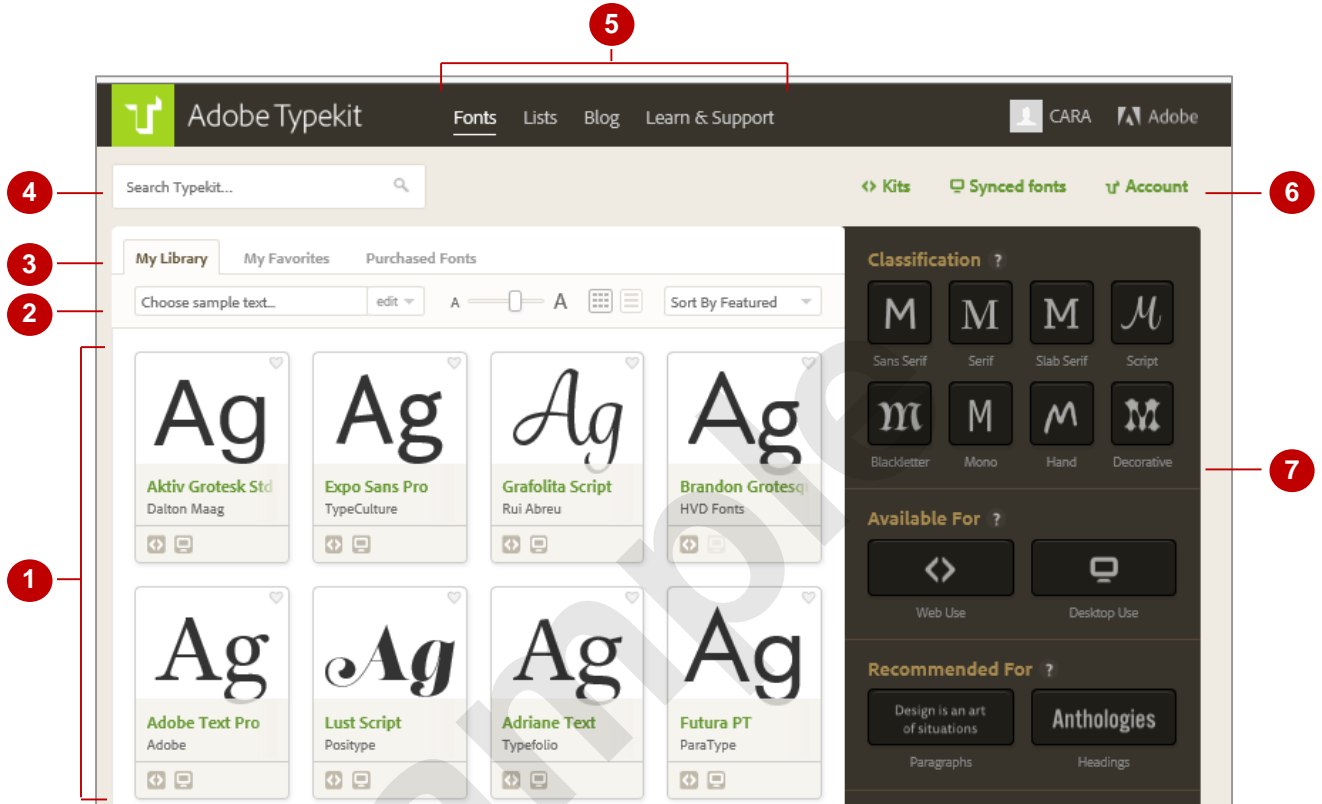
5

Adobe Typekit

Fonts Lists Blog Learn & Support

CARA Adobe

4

Search Typekit...

Kits Synced fonts Account

6

3

My Library My Favorites Purchased Fonts

2

Choose sample text... edit

A A

Sort By Featured

1

Ag
Aktiv Grotesk Std
Dalton Maag

Ag
Expo Sans Pro
TypeCulture

Ag
Grafolita Script
Rui Abreu

Ag
Brandon Grotesq
HVD Fonts

Ag
Adobe Text Pro
Adobe

Ag
Lust Script
Positype

Ag
Adriane Text
Typefolio

Ag
Futura PT
ParaType

Classification ?

M Sans Serif
M Serif
M Slab Serif
M Script
M Blackletter
M Mono
M Hand
M Decorative

7

Available For ?

Web Use
Desktop Use

Recommended For ?

Design is an art of situations
Paragraphs

Anthologies
Headings

Sample